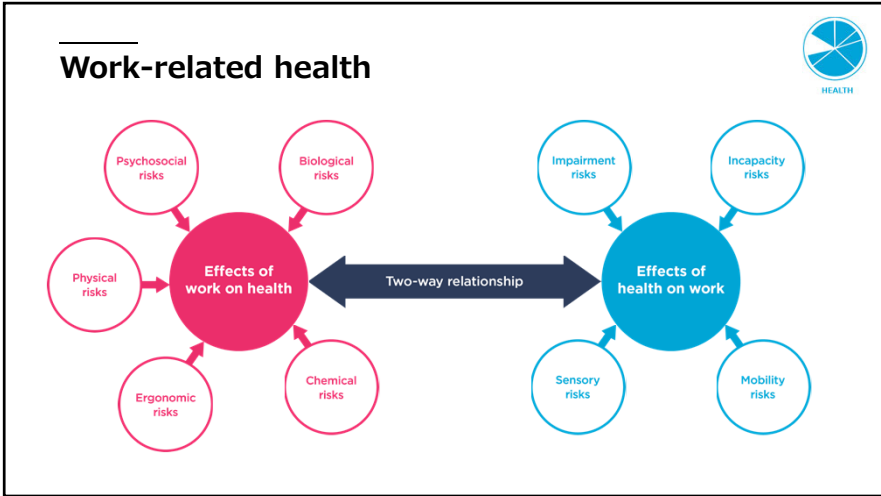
Work-related health

HEALTH

Psychosocial risks

Biological risks

Physical risks

Effects of work on health

Ergonomic risks

Chemical risks

Two-way relationship

Impairment risks

Incapacity risks

Effects of health on work

Sensory risks

Mobility risks